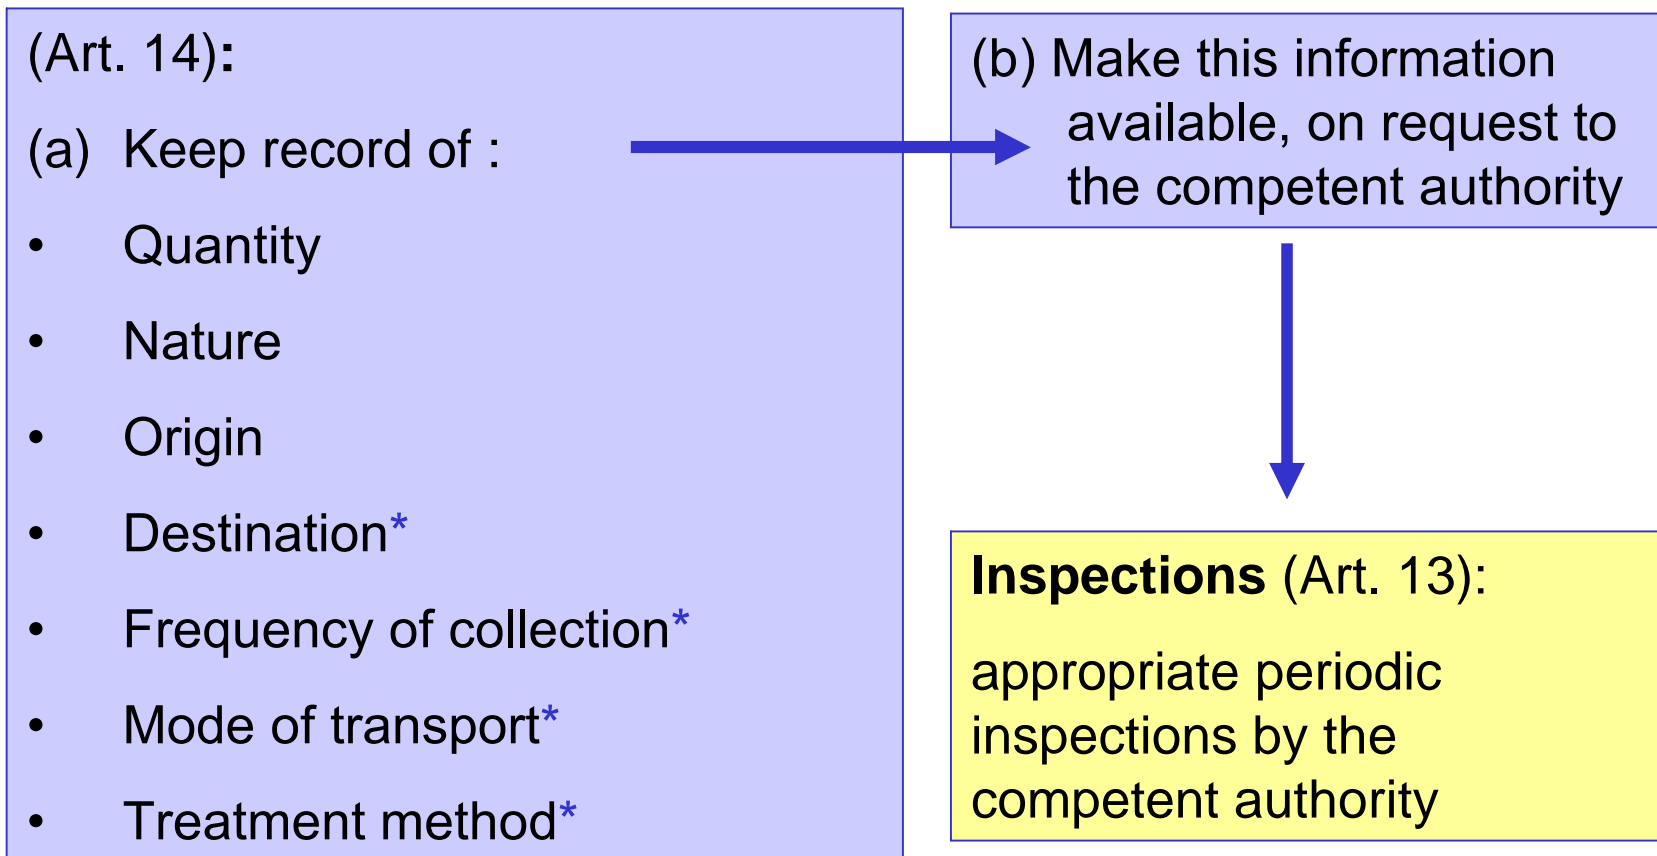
(Art. 14):

(a) Keep record of :

- Quantity
- Nature
- Origin
- Destination*
- Frequency of collection*
- Mode of transport*
- Treatment method*

(b) Make this information available, on request to the competent authority

Inspections (Art. 13):

appropriate periodic inspections by the competent authority